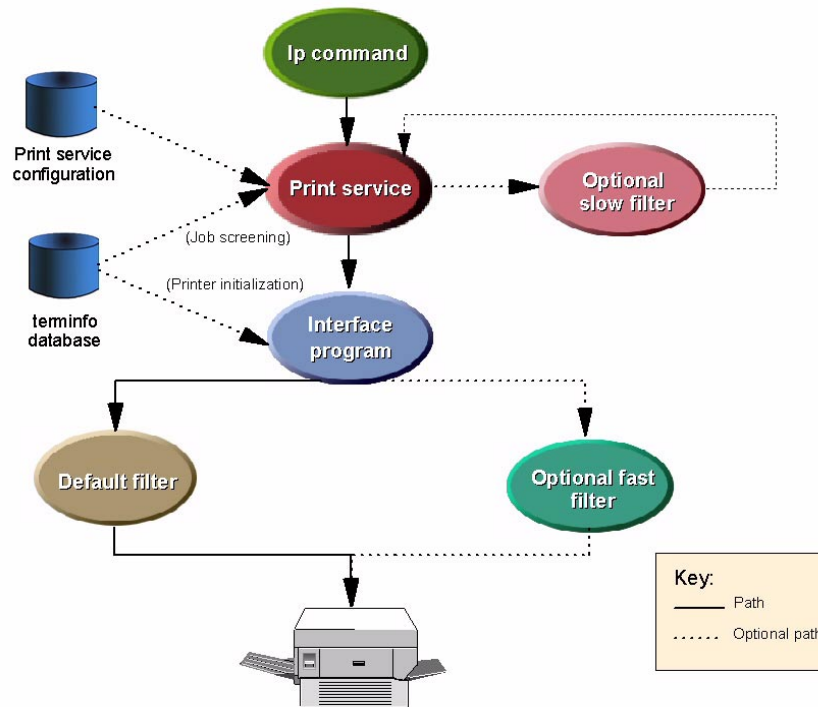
lp command

Print service configuration

Print service

Optional slow filter

(Job screening)

terminfo database

(Printer initialization)

Interface program

Default filter

Optional fast filter

Key:
Path
Optional path